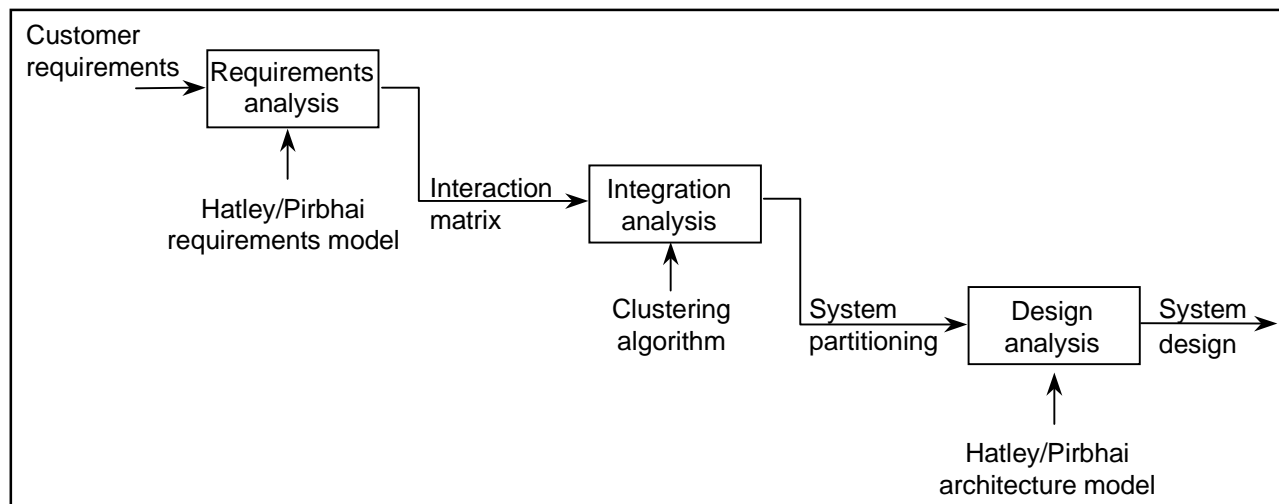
Customer requirements

Requirements analysis

Hatley/Pirbhai requirements model

Interaction matrix

Integration analysis

Clustering algorithm

System partitioning

Design analysis

System design

Hatley/Pirbhai architecture model